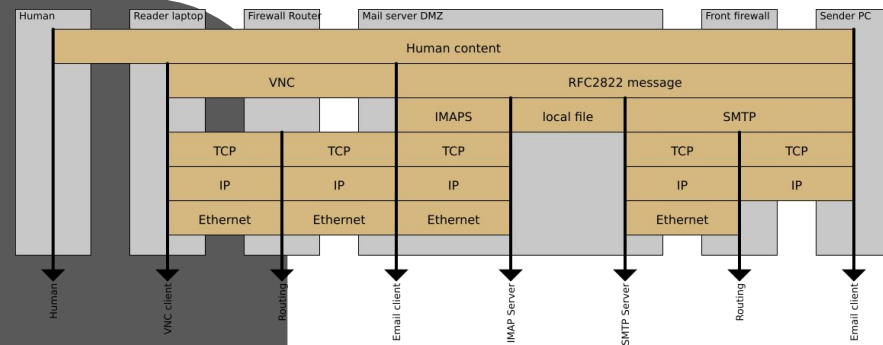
Human

Reader laptop

Firewall Router

Mail server DMZ

Front firewall

Sender PC

Human content

VNC

RFC2822 message

IMAPS

local file

SMTP

TCP

TCP

TCP

TCP

TCP

IP

IP

IP

IP

IP

Ethernet

Ethernet

Ethernet

Ethernet

Human

VNC client

Routing

Email client

IMAP Server

SMTP Server

Routing

Email client